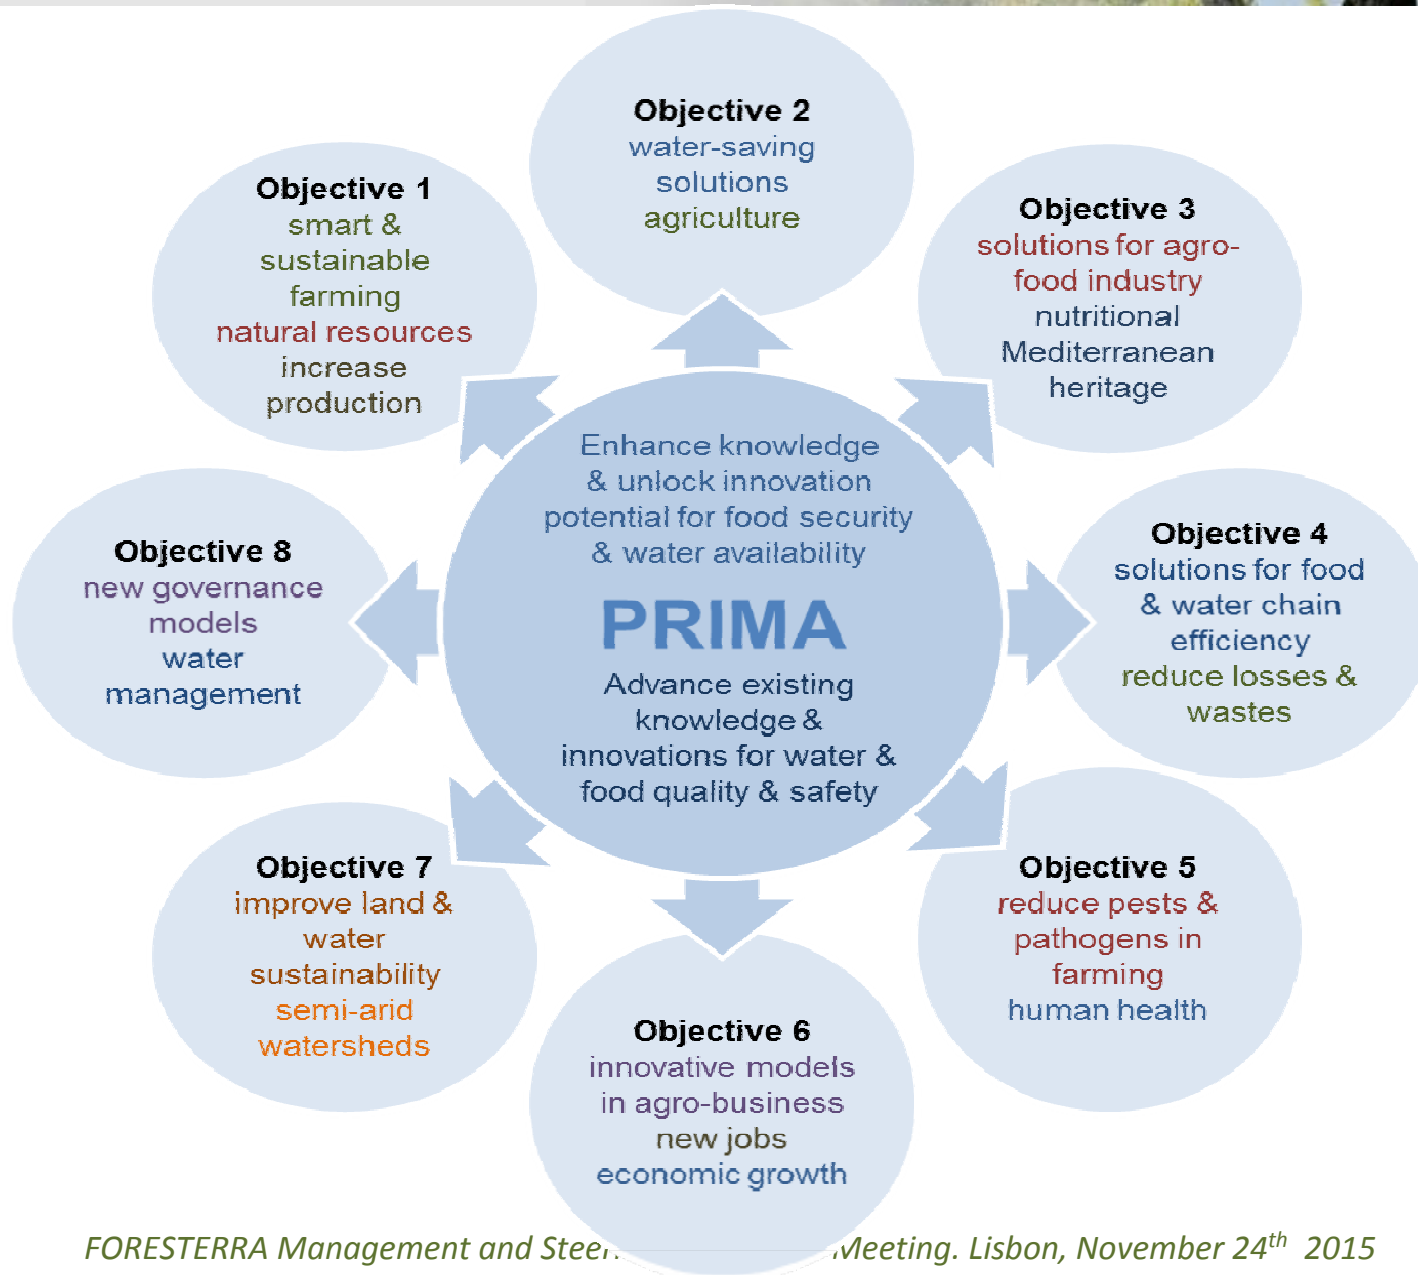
Objective 2
water-saving solutions agriculture

Objective 1
smart & sustainable farming
natural resources
increase production

Objective 3
solutions for agro-food industry
nutritional Mediterranean heritage

Enhance knowledge & unlock innovation potential for food security & water availability

PRIMA

Advance existing knowledge & innovations for water & food quality & safety

Objective 8
new governance models
water management

Objective 4
solutions for food & water chain efficiency
reduce losses & wastes

Objective 7
improve land & water sustainability
semi-arid watersheds

Objective 5
reduce pests & pathogens in farming
human health

Objective 6
innovative models in agro-business
new jobs
economic growth

FORESTERRA Management and Steer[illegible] Meeting. Lisbon, November 24$^{th}$ 2015